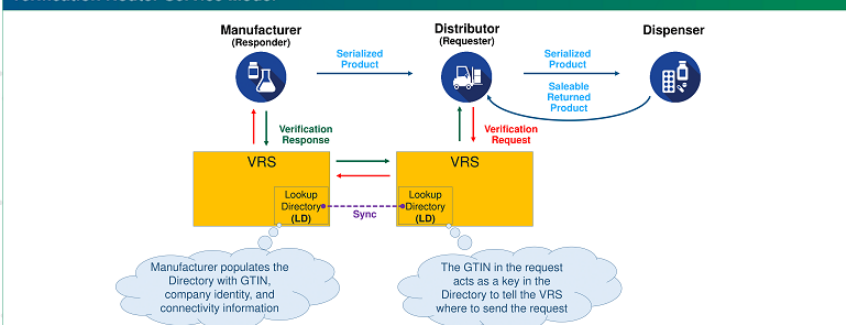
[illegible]

Manufacturer
(Responder)

Serialized Product

Distributor
(Requester)

Serialized Product

Dispenser

Saleable Returned Product

Verification Response

Verification Request

VRS

Lookup Directory (LD)

Sync

VRS

Lookup Directory (LD)

Manufacturer populates the Directory with GTIN, company identity, and connectivity information

The GTIN in the request acts as a key in the Directory to tell the VRS where to send the request